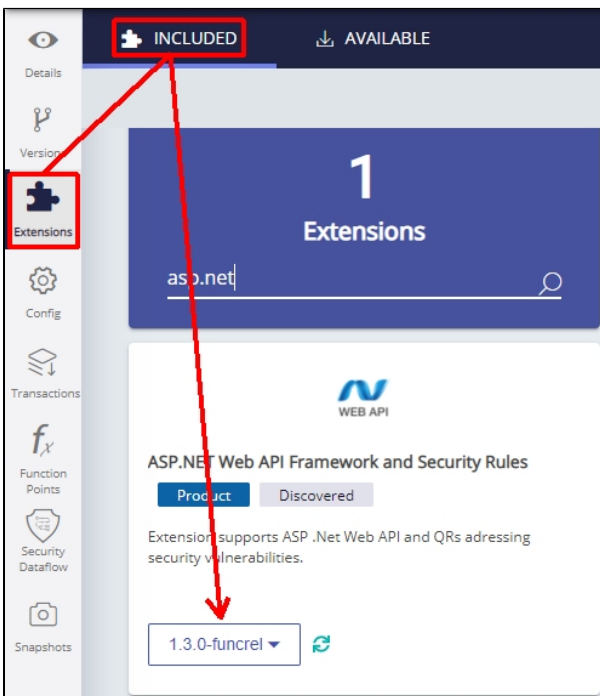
Details

Versions

Extensions

Config

Transactions

Function Points

Security Dataflow

Snapshots

INCLUDED

AVAILABLE

1

Extensions

asp.net

WEB API

ASP.NET Web API Framework and Security Rules

Product

Discovered

Extension supports ASP .Net Web API and QRs adressing security vulnerabilities.

1.3.0-funcrel